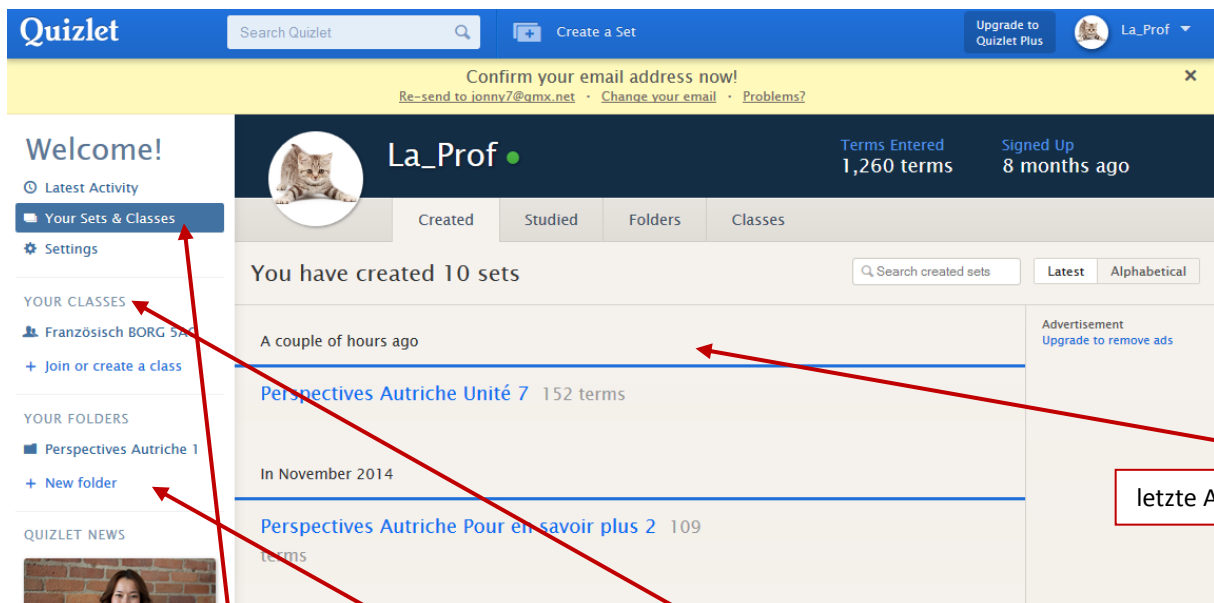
Quizlet
Search Quizlet
Create a Set
Upgrade to Quizlet Plus
La_Prof

Confirm your email address now!
Re-send to jonny7@gmx.net · Change your email · Problems?
×

Welcome!
Latest Activity
Your Sets & Classes
Settings

YOUR CLASSES
Französisch BORG 5A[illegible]
+ Join or create a class

YOUR FOLDERS
Perspectives Autriche 1
+ New folder

QUIZLET NEWS

La_Prof
Terms Entered
1,260 terms
Signed Up
8 months ago

Created Studied Folders Classes

You have created 10 sets
Search created sets
Latest Alphabetical

A couple of hours ago
Perspectives Autriche Unité 7 152 terms

In November 2014
Perspectives Autriche Pour en savoir plus 2 109 terms

Advertisement
Upgrade to remove ads

letzte A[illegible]